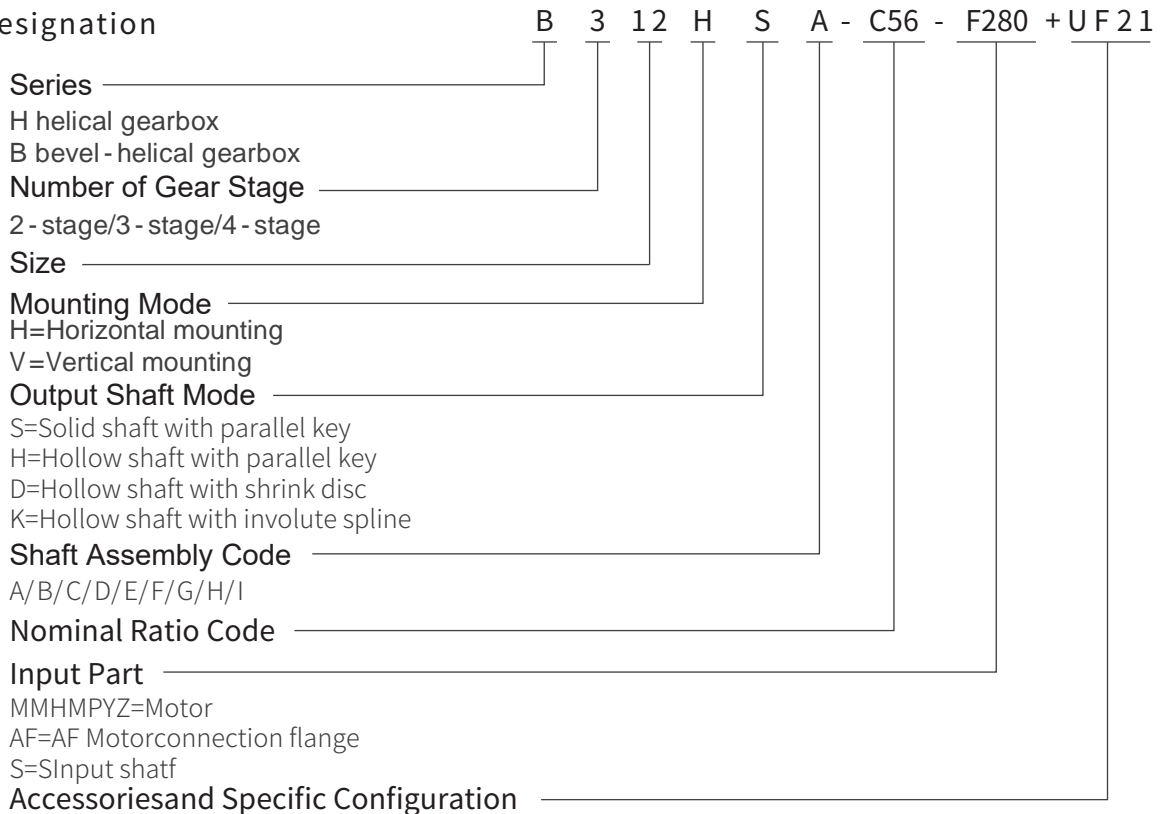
esignation B 3 12 H S A - C56 - F280 + U F 2 1

Series
H helical gearbox
B bevel - helical gearbox

Number of Gear Stage
2 - stage/3 - stage/4 - stage

Size

Mounting Mode
H=Horizontal mounting
V=Vertical mounting

Output Shaft Mode
S=Solid shaft with parallel key
H=Hollow shaft with parallel key
D=Hollow shaft with shrink disc
K=Hollow shaft with involute spline

Shaft Assembly Code
A/B/C/D/E/F/G/H/I

Nominal Ratio Code

Input Part
MMHMPYZ=Motor
AF=AF Motorconnection flange
S=SInput shatf

Accessoriesand Specific Configuration